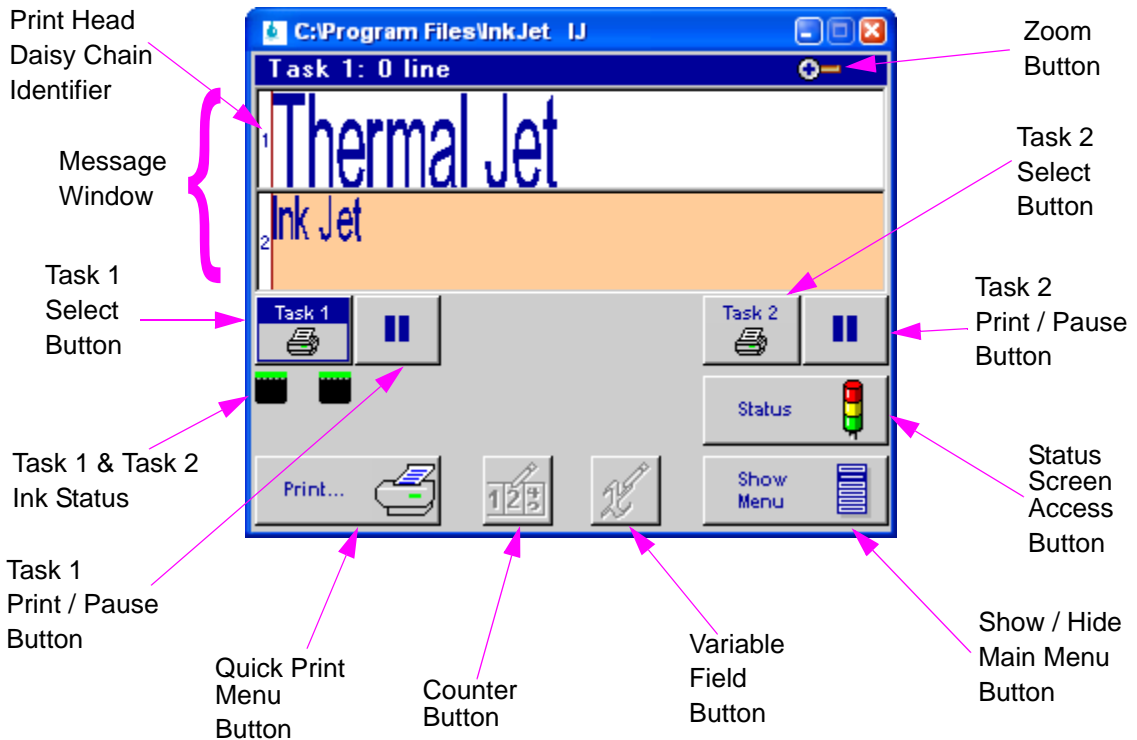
Print Head Daisy Chain Identifier

C:\Program Files\InkJet IJ

Zoom Button

Task 1: 0 line

Message Window

1 Thermal Jet

2 Ink Jet

Task 2 Select Button

Task 1 Select Button

Task 1

Task 2

Task 2 Print / Pause Button

Status

Task 1 & Task 2 Ink Status

Status Screen Access Button

Print...

Show Menu

Task 1 Print / Pause Button

Show / Hide Main Menu Button

Quick Print Menu Button

Counter Button

Variable Field Button